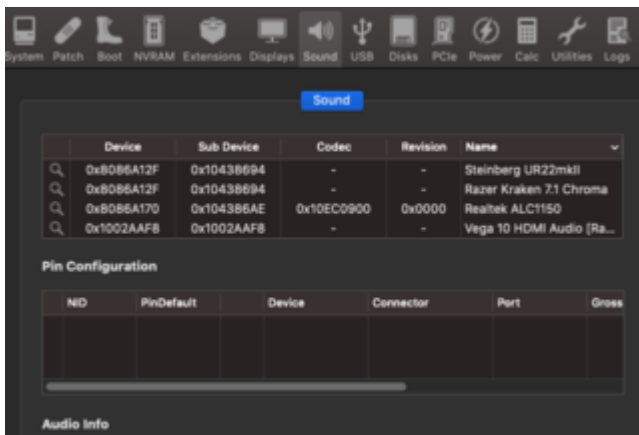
System Patch Boot NVRAM Extensions Displays Sound USB Disks PCIe Power Calc Utilities Logs

Sound

| | Device | Sub Device | Codec | Revision | Name |
|---|---|---|---|---|---|
| | 0x8086A12F | 0x10438694 | - | - | Steinberg UR22mkII |
| | 0x8086A12F | 0x10438694 | - | - | Razer Kraken 7.1 Chroma |
| | 0x8086A170 | 0x104386AE | 0x10EC0900 | 0x0000 | Realtek ALC1150 |
| | 0x1002AAF8 | 0x1002AAF8 | - | - | Vega 10 HDMI Audio [Ra... |

Pin Configuration

| NID | PinDefault | | Device | Connector | Port | Gross |
|---|---|---|---|---|---|---|
| | | | | | | |

Audio Info